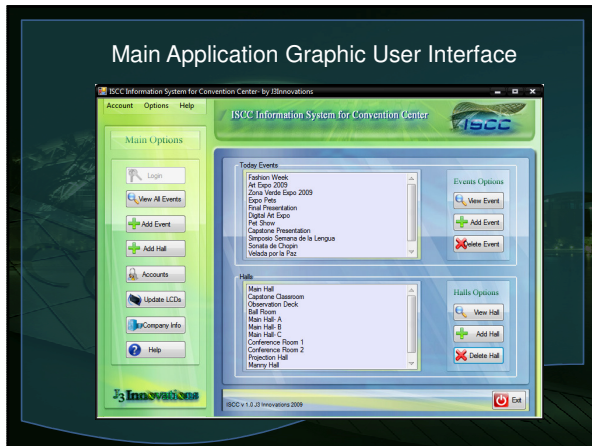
Main Application Graphic User Interface

ISCC Information System for Convention Center- by J3Innovations

Account Options Help

ISCC Information System for Convention Center

ISCC

Main Options

Login

View All Events

Add Event

Add Hall

Accounts

Update LCDs

Company Info

Help

J3 Innovations

Today Events

Fashion Week
Art Expo 2009
Zona Verde Expo 2009
Expo Pets
Final Presentation
Digital Art Expo
Pet Show
Capstone Presentation
Simposio Semana de la Lengua
Sonata de Chopin
Velada por la Paz

Events Options

View Event

Add Event

Delete Event

Halls

Main Hall
Capstone Classroom
Observation Deck
Ball Room
Main Hall- A
Main Hall- B
Main Hall- C
Conference Room 1
Conference Room 2
Projection Hall
Manny Hall

Halls Options

View Hall

Add Hall

Delete Hall

ISCC v 1.0 J3 Innovations 2009

Exit